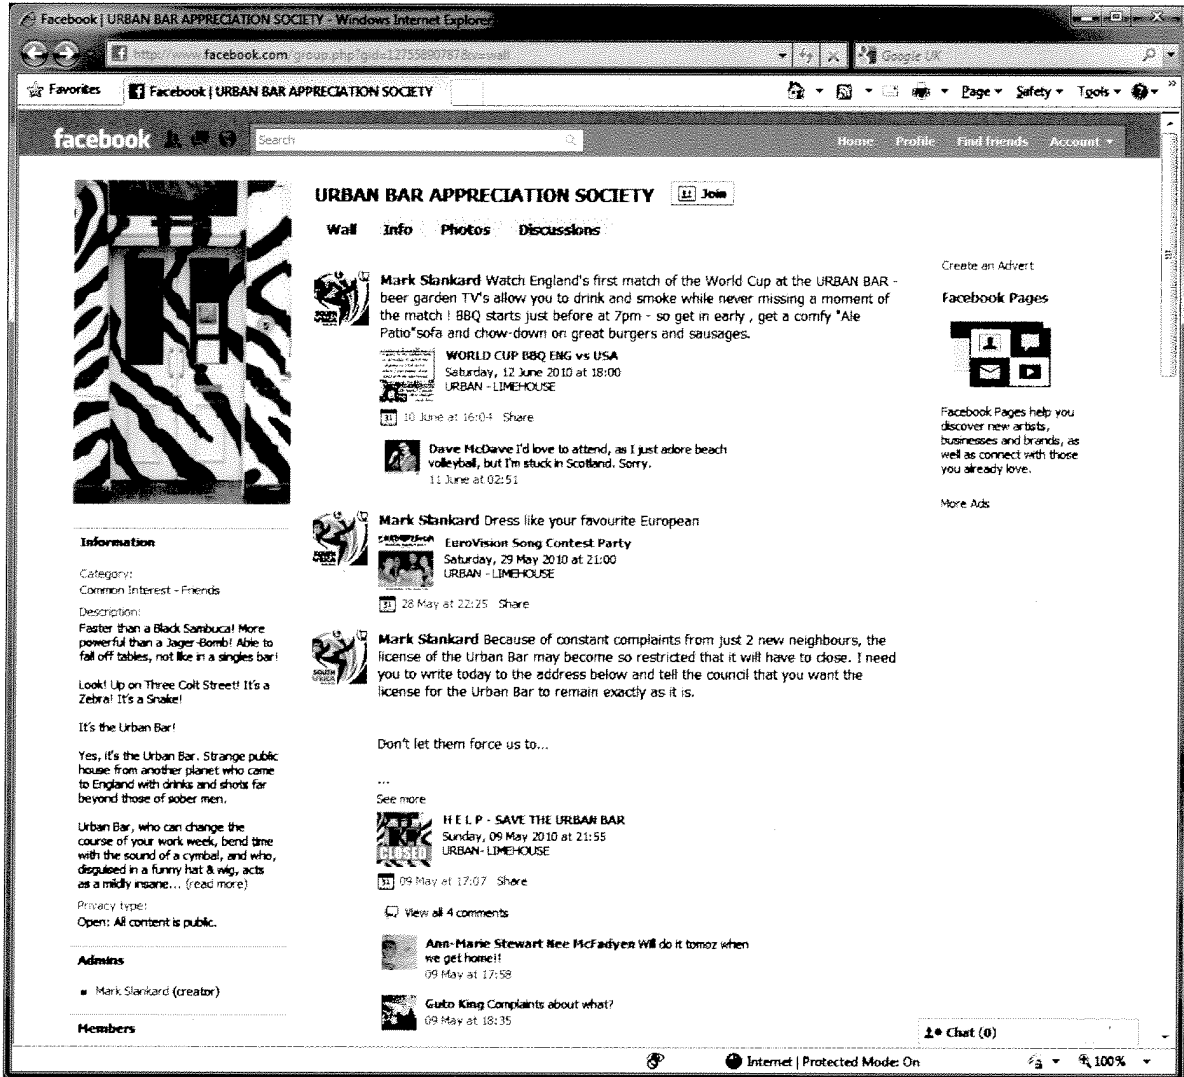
Facebook | URBAN BAR APPRECIATION SOCIETY - Windows Internet Explorer

http://www.facebook.com/group.php?gid=127558907878v=wall

Google UK

Favorites

Facebook | URBAN BAR APPRECIATION SOCIETY

Page ▾ Safety ▾ Tools ▾

facebook

Search

Home Profile Find friends Account ▾

URBAN BAR APPRECIATION SOCIETY

Join

Wall Info Photos Discussions

Mark Slankard Watch England's first match of the World Cup at the URBAN BAR - beer garden TV's allow you to drink and smoke while never missing a moment of the match ! BBQ starts just before at 7pm - so get in early , get a comfy "Ale Patio"sofa and chow-down on great burgers and sausages.

WORLD CUP BBQ ENG vs USA
Saturday, 12 June 2010 at 18:00
URBAN - LIMEHOUSE

10 June at 16:04 · Share

Dave McDave I'd love to attend, as I just adore beach volleyball, but I'm stuck in Scotland. Sorry.
11 June at 02:51

Mark Slankard Dress like your favourite European

EuroVision Song Contest Party
Saturday, 29 May 2010 at 21:00
URBAN - LIMEHOUSE

28 May at 22:25 · Share

Mark Slankard Because of constant complaints from just 2 new neighbours, the license of the Urban Bar may become so restricted that it will have to close. I need you to write today to the address below and tell the council that you want the license for the Urban Bar to remain exactly as it is.

Don't let them force us to...

...
See more

H E L P - SAVE THE URBAN BAR
Sunday, 09 May 2010 at 21:55
URBAN- LIMEHOUSE

09 May at 17:07 · Share

View all 4 comments

Ann-Marie Stewart Nee McFadyen Will do it tomoz when we get home!!
09 May at 17:58

Guto King Complaints about what?
09 May at 18:35

Create an Advert

Facebook Pages

Facebook Pages help you discover new artists, businesses and brands, as well as connect with those you already love.

More Ads

Information

Category:
Common Interest - Friends

Description:
Faster than a Black Sambuca! More powerful than a Jager-Bomb! Able to fall off tables, not like in a singles bar!

Look! Up on Three Colt Street! It's a Zebra! It's a Snake!

It's the Urban Bar!

Yes, it's the Urban Bar. Strange public house from another planet who came to England with drinks and shots far beyond those of sober men.

Urban Bar, who can change the course of your work week, bend time with the sound of a cymbal, and who, disguised in a funny hat & wig, acts as a mildly insane... (read more)

Privacy type:
Open: All content is public.

Admins

Mark Slankard (creator)

Members

Chat (0)

Internet | Protected Mode: On

100%